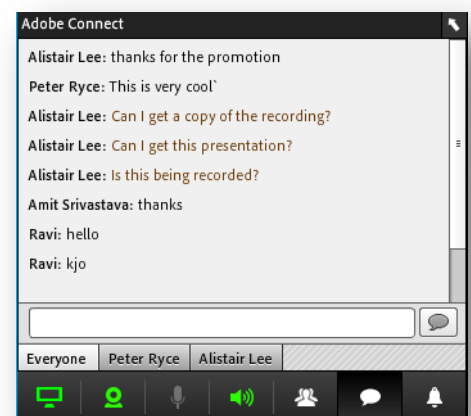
Adobe Connect

Alistair Lee: thanks for the promotion

Peter Ryce: This is very cool`

Alistair Lee: Can I get a copy of the recording?

Alistair Lee: Can I get this presentation?

Alistair Lee: Is this being recorded?

Amit Srivastava: thanks

Ravi: hello

Ravi: kjo

Everyone | Peter Ryce | Alistair Lee